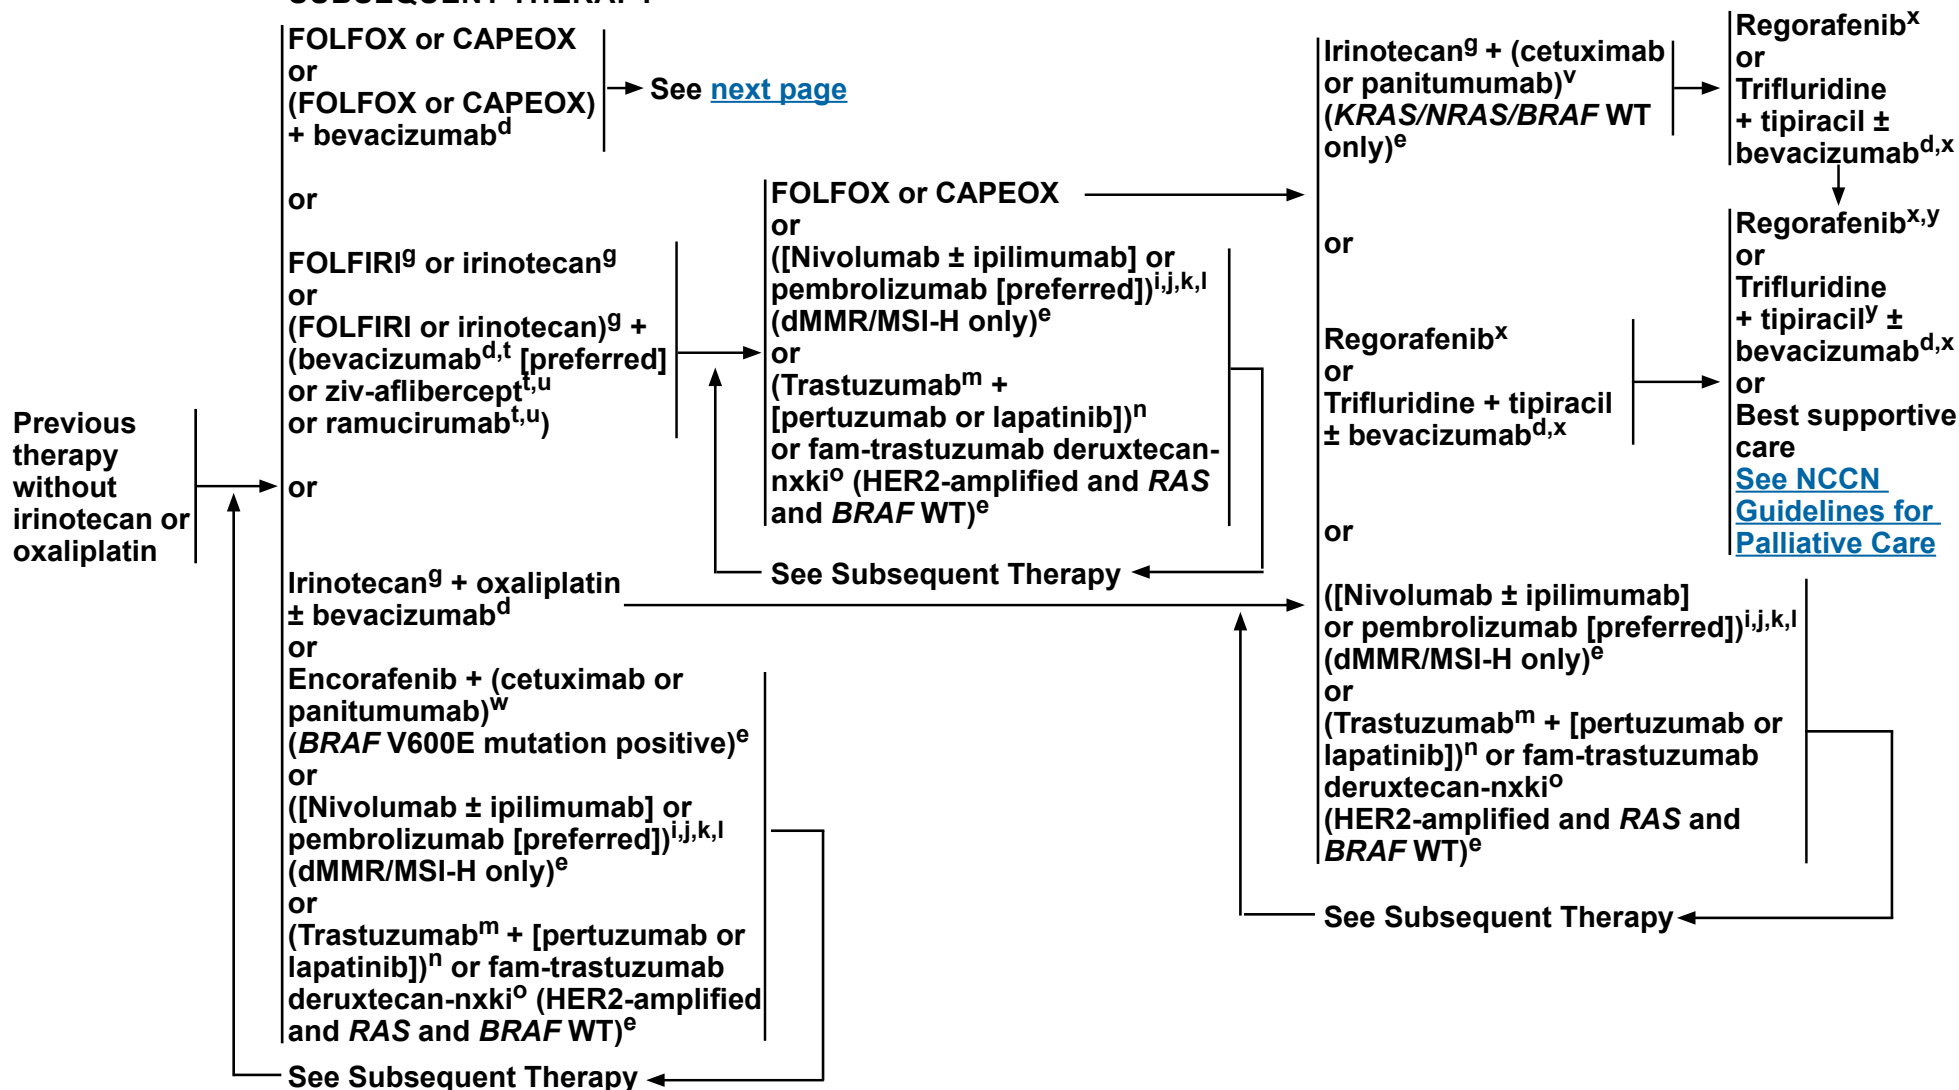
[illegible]

Previous therapy without irinotecan or oxaliplatin

FOLFOX or CAPEOX
or
(FOLFOX or CAPEOX) + bevacizumab$^{d}$

See next page

or

FOLFIRI$^{g}$ or irinotecan$^{g}$
or
(FOLFIRI or irinotecan)$^{g}$ + (bevacizumab$^{d,t}$ [preferred] or ziv-aflibercept$^{t,u}$ or ramucirumab$^{t,u}$)

or

Irinotecan$^{g}$ + oxaliplatin ± bevacizumab$^{d}$
or
Encorafenib + (cetuximab or panitumumab)$^{w}$ (*BRAF* V600E mutation positive)$^{e}$
or
([Nivolumab ± ipilimumab] or pembrolizumab [preferred])$^{i,j,k,l}$ (dMMR/MSI-H only)$^{e}$
or
(Trastuzumab$^{m}$ + [pertuzumab or lapatinib])$^{n}$ or fam-trastuzumab deruxtecan-nxki$^{o}$ (HER2-amplified and *RAS* and *BRAF* WT)$^{e}$

See Subsequent Therapy

FOLFOX or CAPEOX
or
([Nivolumab ± ipilimumab] or pembrolizumab [preferred])$^{i,j,k,l}$ (dMMR/MSI-H only)$^{e}$
or
(Trastuzumab$^{m}$ + [pertuzumab or lapatinib])$^{n}$ or fam-trastuzumab deruxtecan-nxki$^{o}$ (HER2-amplified and *RAS* and *BRAF* WT)$^{e}$

See Subsequent Therapy

Irinotecan$^{g}$ + (cetuximab or panitumumab)$^{v}$ (*KRAS/NRAS/BRAF* WT only)$^{e}$

or

Regorafenib$^{x}$
or
Trifluridine + tipiracil ± bevacizumab$^{d,x}$

or

([Nivolumab ± ipilimumab] or pembrolizumab [preferred])$^{i,j,k,l}$ (dMMR/MSI-H only)$^{e}$
or
(Trastuzumab$^{m}$ + [pertuzumab or lapatinib])$^{n}$ or fam-trastuzumab deruxtecan-nxki$^{o}$ (HER2-amplified and *RAS* and *BRAF* WT)$^{e}$

See Subsequent Therapy

Regorafenib$^{x}$
or
Trifluridine + tipiracil ± bevacizumab$^{d,x}$

Regorafenib$^{x,y}$
or
Trifluridine + tipiracil$^{y}$ ± bevacizumab$^{d,x}$
or
Best supportive care
See NCCN Guidelines for Palliative Care